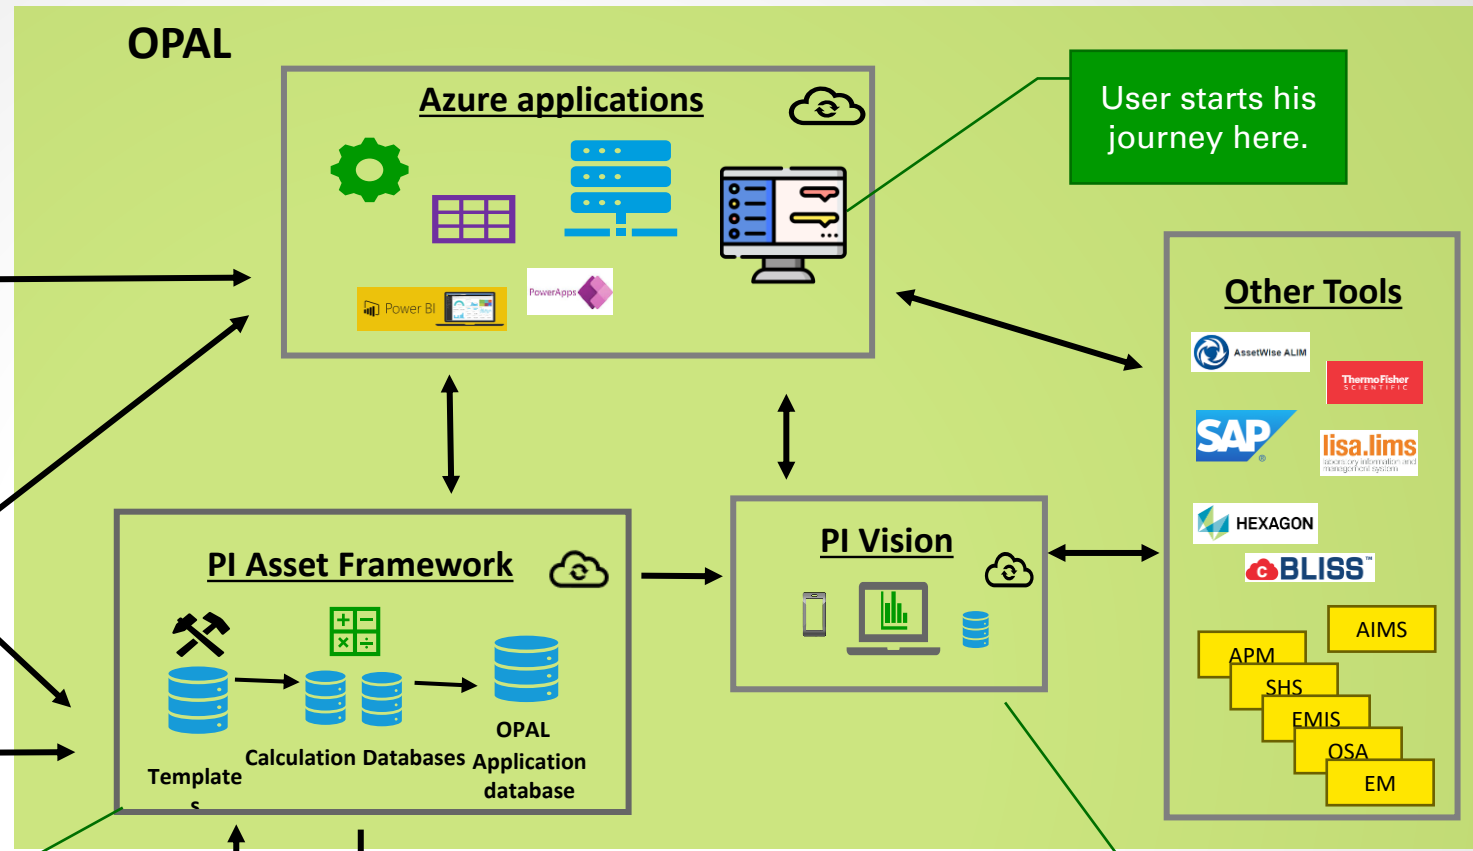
OPAL

Azure applications

Power BI

PowerApps

User starts his journey here.

Other Tools

AssetWise ALIM

ThermoFisher SCIENTIFIC

SAP

lisa.lims

HEXAGON

BLISS

AIMS

APM

SHS

EMIS

OSA

EM

PI Asset Framework

Templates

Calculation Databases

OPAL Application database

PI Vision